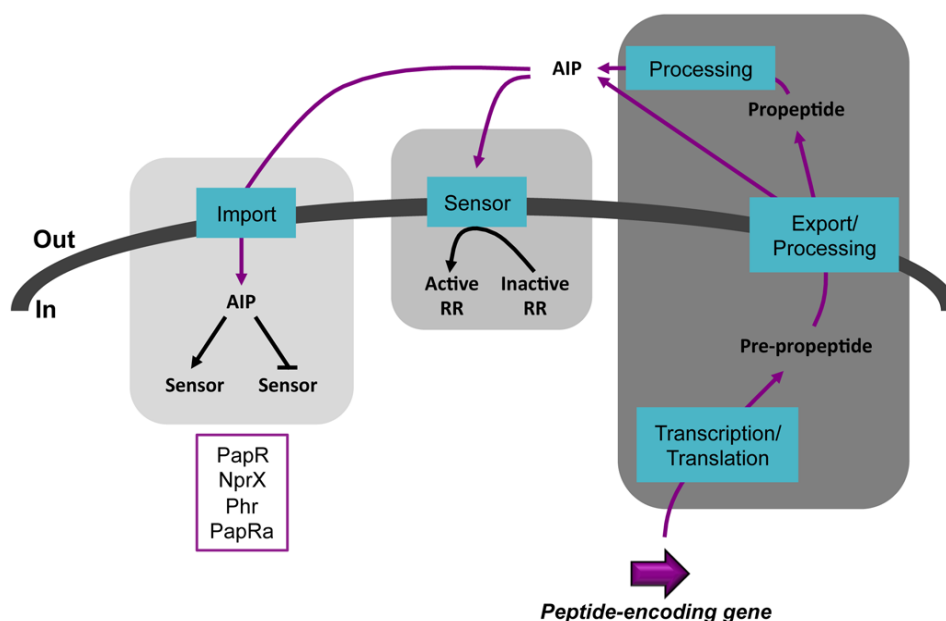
AIP

Processing

Propeptide

Import

Sensor

Export/
Processing

Out

In

AIP

Active RR

Inactive RR

Sensor

Sensor

Pre-propeptide

PapR
NprX
Phr
PapRa

Transcription/
Translation

Peptide-encoding gene